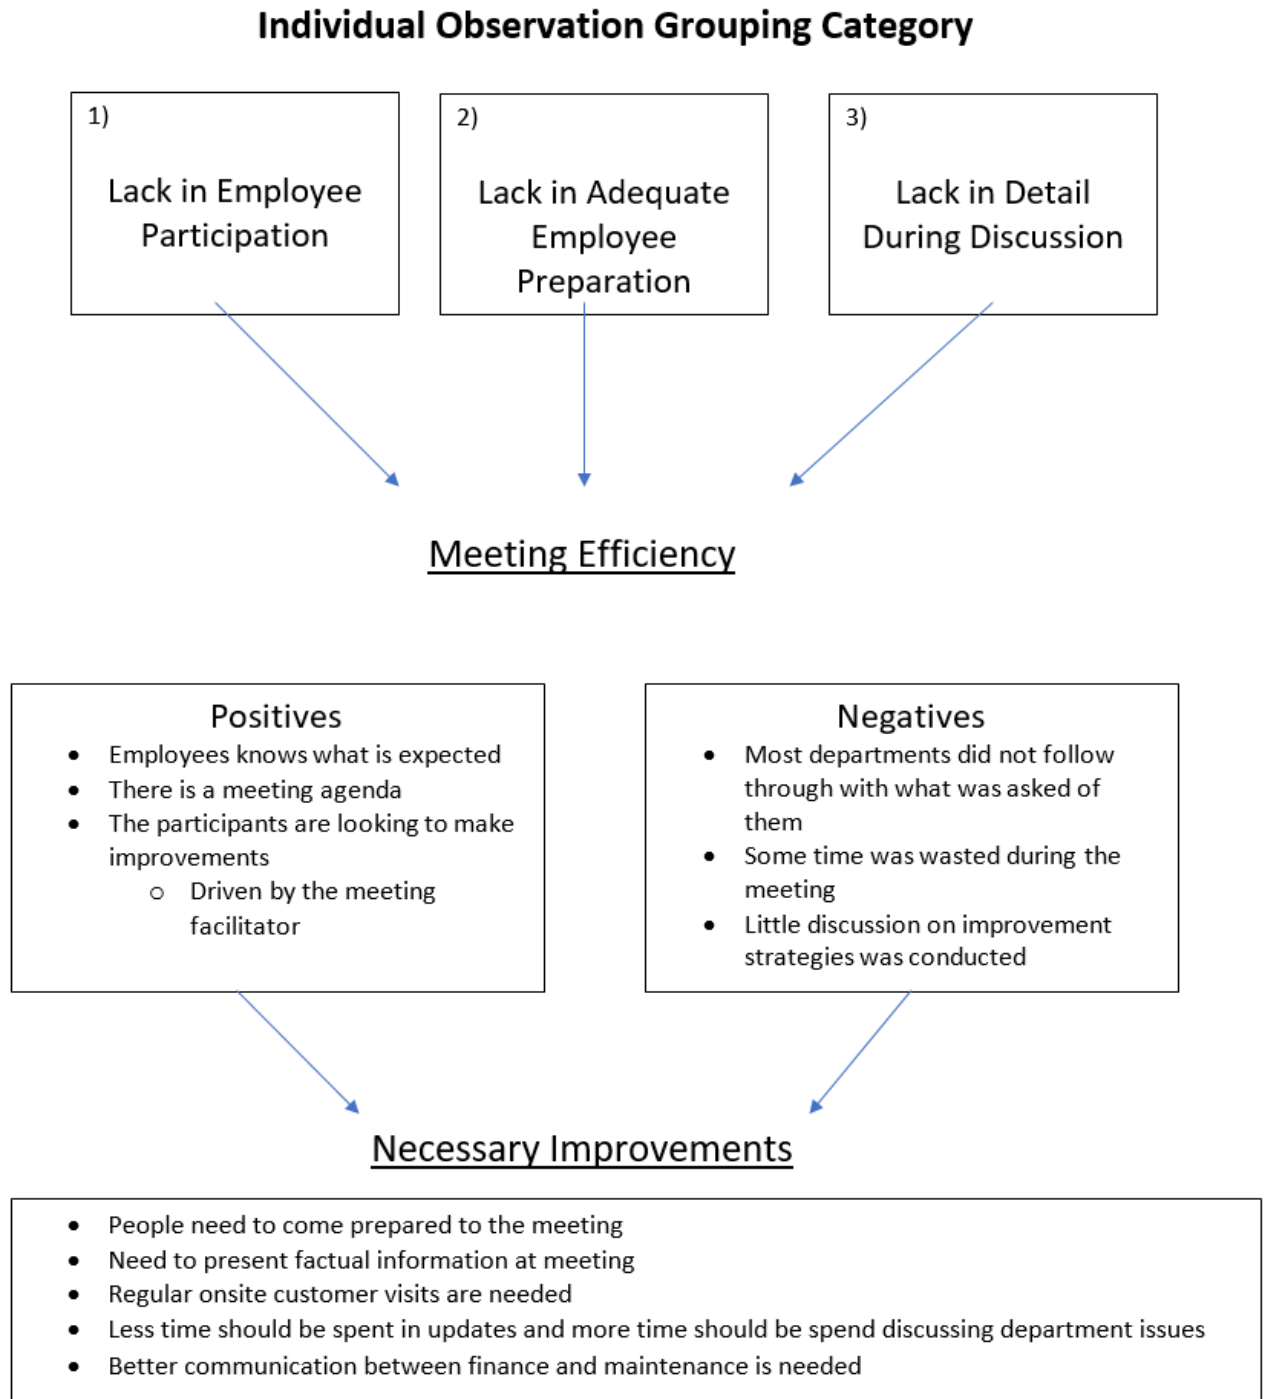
Individual Observation Grouping Category

1)

Lack in Employee Participation

2)

Lack in Adequate Employee Preparation

3)

Lack in Detail During Discussion

Meeting Efficiency

Positives

- Employees knows what is expected
- There is a meeting agenda
- The participants are looking to make improvements
  - Driven by the meeting facilitator

Negatives

- Most departments did not follow through with what was asked of them
- Some time was wasted during the meeting
- Little discussion on improvement strategies was conducted

Necessary Improvements

- People need to come prepared to the meeting
- Need to present factual information at meeting
- Regular onsite customer visits are needed
- Less time should be spent in updates and more time should be spend discussing department issues
- Better communication between finance and maintenance is needed